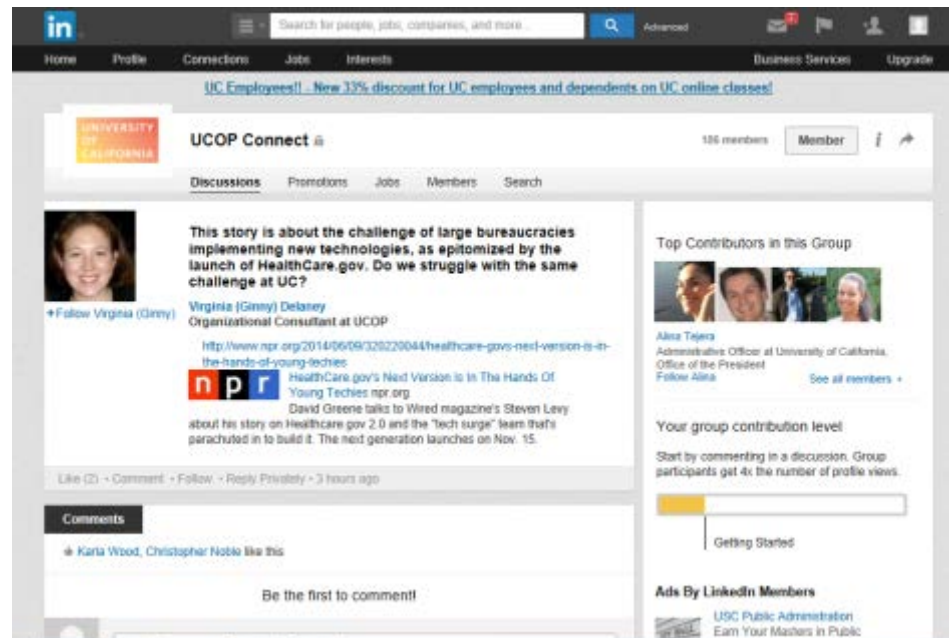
in

Search for people, jobs, companies, and more...

Advanced

Home Profile Connections Jobs Interests

Business Services Upgrade

UC Employees!! - New 33% discount for UC employees and dependents on UC online classes!

UNIVERSITY OF CALIFORNIA

UCOP Connect

186 members Member

Discussions Promotions Jobs Members Search

+Follow Virginia (Ginny)

This story is about the challenge of large bureaucracies implementing new technologies, as epitomized by the launch of HealthCare.gov. Do we struggle with the same challenge at UC?

Virginia (Ginny) Delaney
Organizational Consultant at UCOP

http://www.npr.org/2014/06/09/320220044/healthcare-govs-next-version-is-in-the-hands-of-young-techies

npr

HealthCare.gov's Next Version Is In The Hands Of Young Techies npr.org
David Greene talks to Wired magazine's Steven Levy about his story on Healthcare.gov 2.0 and the "tech surge" team that's parachuted in to build it. The next generation launches on Nov. 15.

Like (2) • Comment • Follow • Reply Privately • 3 hours ago

Comments

Karla Wood, Christopher Noble like this

Be the first to comment!

Top Contributors in this Group

Alina Tejera
Administrative Officer at University of California, Office of the President
Follow Alina

See all members »

Your group contribution level

Start by commenting in a discussion. Group participants get 4x the number of profile views.

Getting Started

Ads By LinkedIn Members

USC Public Administration
Earn Your Masters in Public